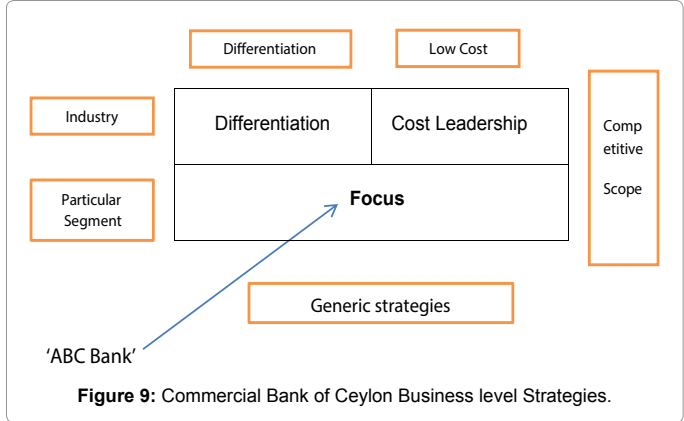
Differentiation

Low Cost

Industry

| Differentiation | Cost Leadership |
|---|---|
| **Focus** | |

Comp etitive Scope

Particular Segment

Generic strategies

'ABC Bank'

**Figure 9:** Commercial Bank of Ceylon Business level Strategies.